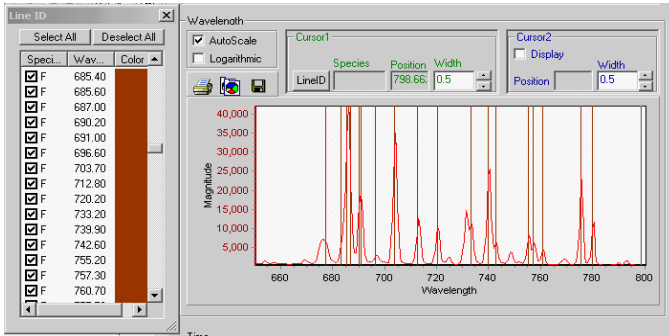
Line ID

Select All Deselect All

| Speci... | Wav... | Color |
|---|---|---|
| F | 685.40 | |
| F | 685.60 | |
| F | 687.00 | |
| F | 690.20 | |
| F | 691.00 | |
| F | 696.60 | |
| F | 703.70 | |
| F | 712.80 | |
| F | 720.20 | |
| F | 733.20 | |
| F | 739.90 | |
| F | 742.60 | |
| F | 755.20 | |
| F | 757.30 | |
| F | 760.70 | |

Wavelength

AutoScale

Logarithmic

Cursor1

Species Position Width

LineID 798.66 0.5

Cursor2

Display

Width

Position 0.5

40,000
35,000
30,000
25,000
20,000
15,000
10,000
5,000

Magnitude

660 680 700 720 740 760 780 800

Wavelength

Time